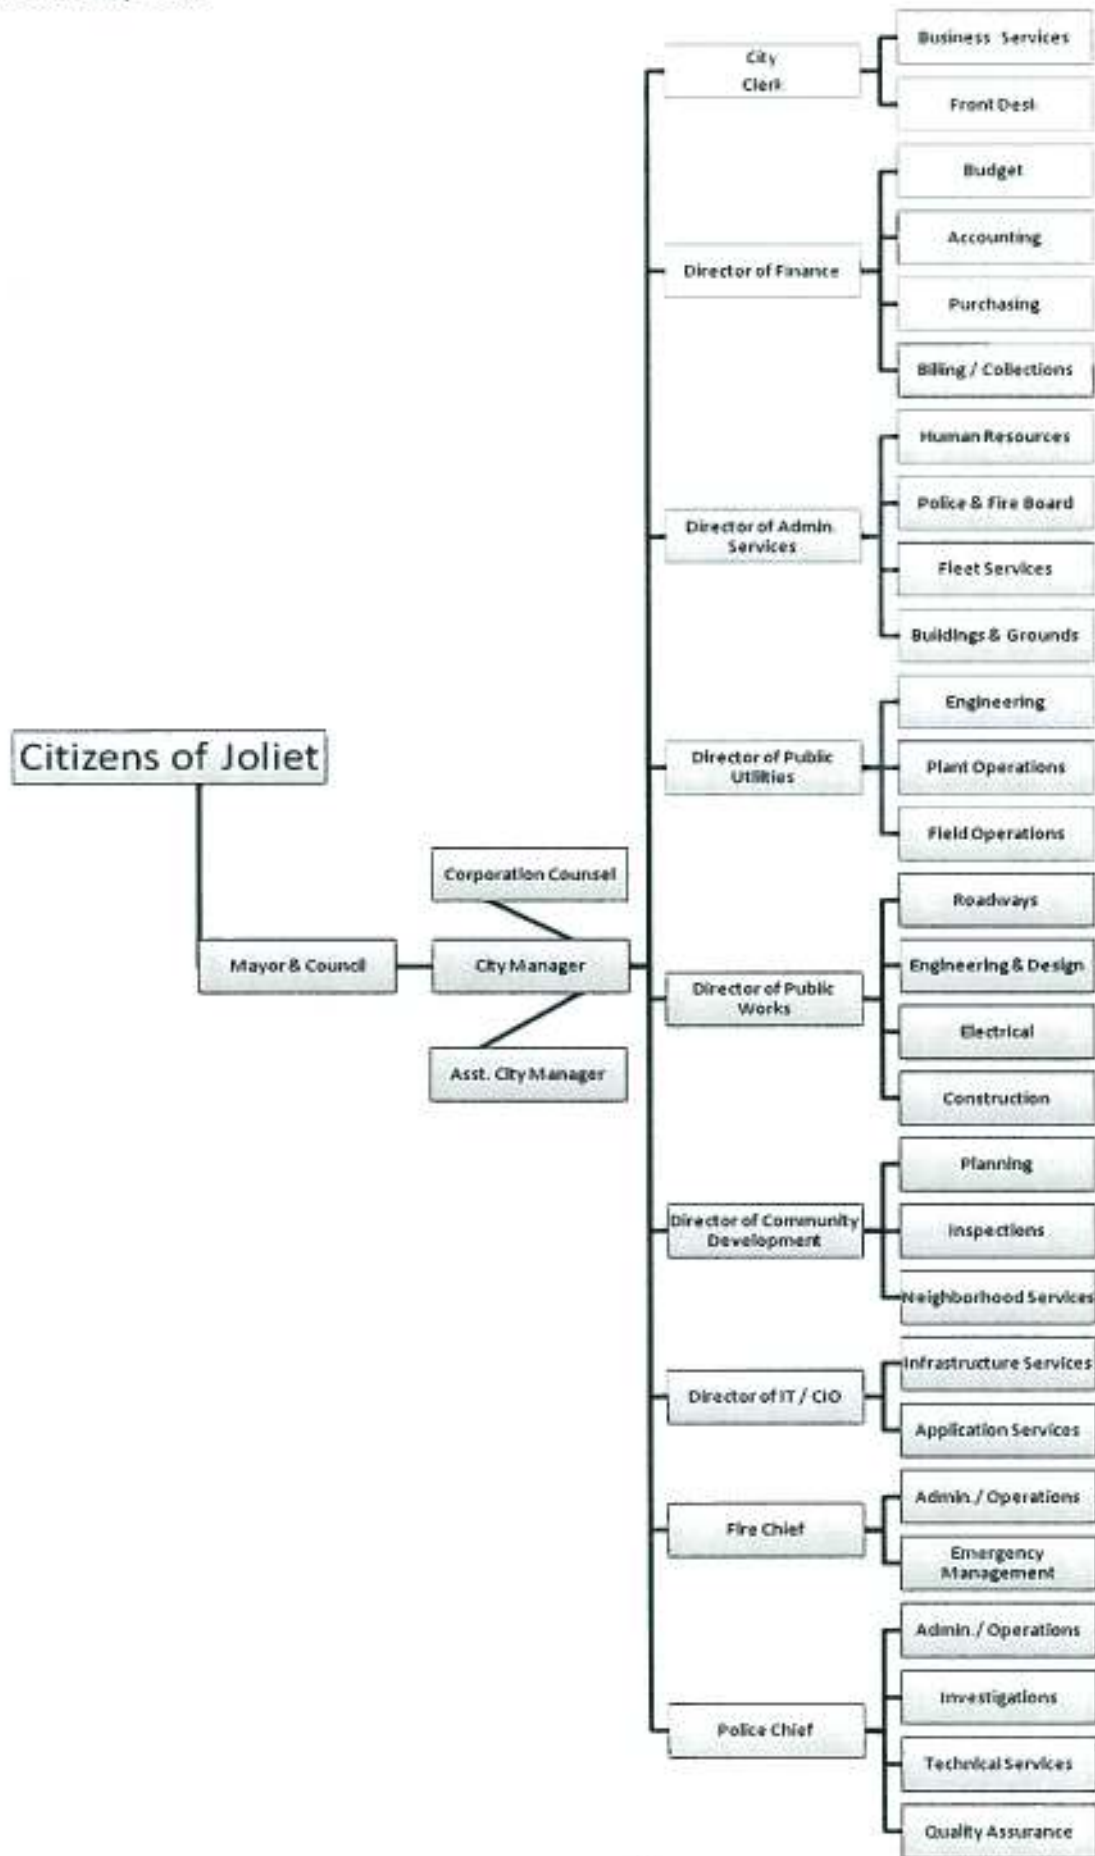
Citizens of Joliet

Mayor & Council

Corporation Counsel

City Manager

Asst. City Manager

City Clerk

Business Services

Front Desk

Director of Finance

Budget

Accounting

Purchasing

Billing / Collections

Director of Admin. Services

Human Resources

Police & Fire Board

Fleet Services

Buildings & Grounds

Director of Public Utilities

Engineering

Plant Operations

Field Operations

Director of Public Works

Roadways

Engineering & Design

Electrical

Construction

Director of Community Development

Planning

Inspections

Neighborhood Services

Director of IT / CIO

Infrastructure Services

Application Services

Fire Chief

Admin. / Operations

Emergency Management

Police Chief

Admin. / Operations

Investigations

Technical Services

Quality Assurance